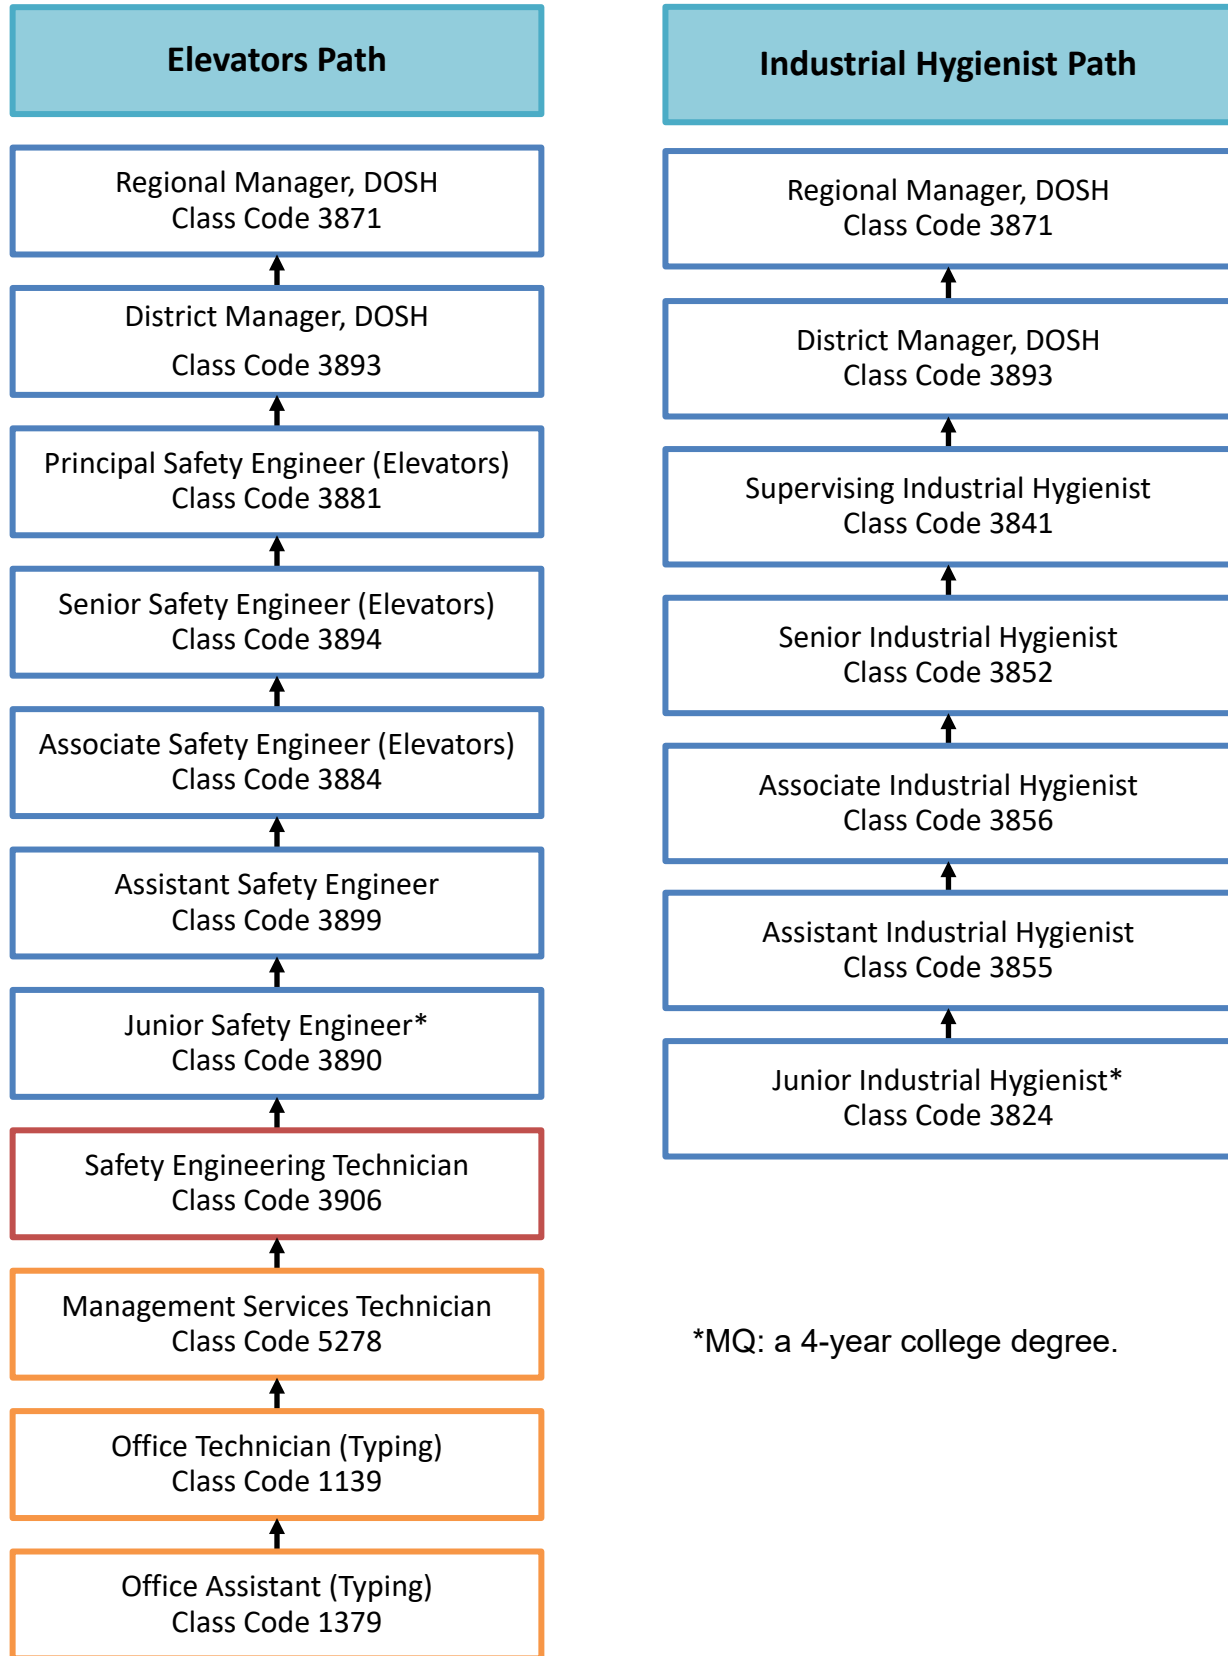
Elevators Path

Regional Manager, DOSH
Class Code 3871

District Manager, DOSH
Class Code 3893

Principal Safety Engineer (Elevators)
Class Code 3881

Senior Safety Engineer (Elevators)
Class Code 3894

Associate Safety Engineer (Elevators)
Class Code 3884

Assistant Safety Engineer
Class Code 3899

Junior Safety Engineer*
Class Code 3890

Safety Engineering Technician
Class Code 3906

Management Services Technician
Class Code 5278

Office Technician (Typing)
Class Code 1139

Office Assistant (Typing)
Class Code 1379

Industrial Hygienist Path

Regional Manager, DOSH
Class Code 3871

District Manager, DOSH
Class Code 3893

Supervising Industrial Hygienist
Class Code 3841

Senior Industrial Hygienist
Class Code 3852

Associate Industrial Hygienist
Class Code 3856

Assistant Industrial Hygienist
Class Code 3855

Junior Industrial Hygienist*
Class Code 3824

*MQ: a 4-year college degree.